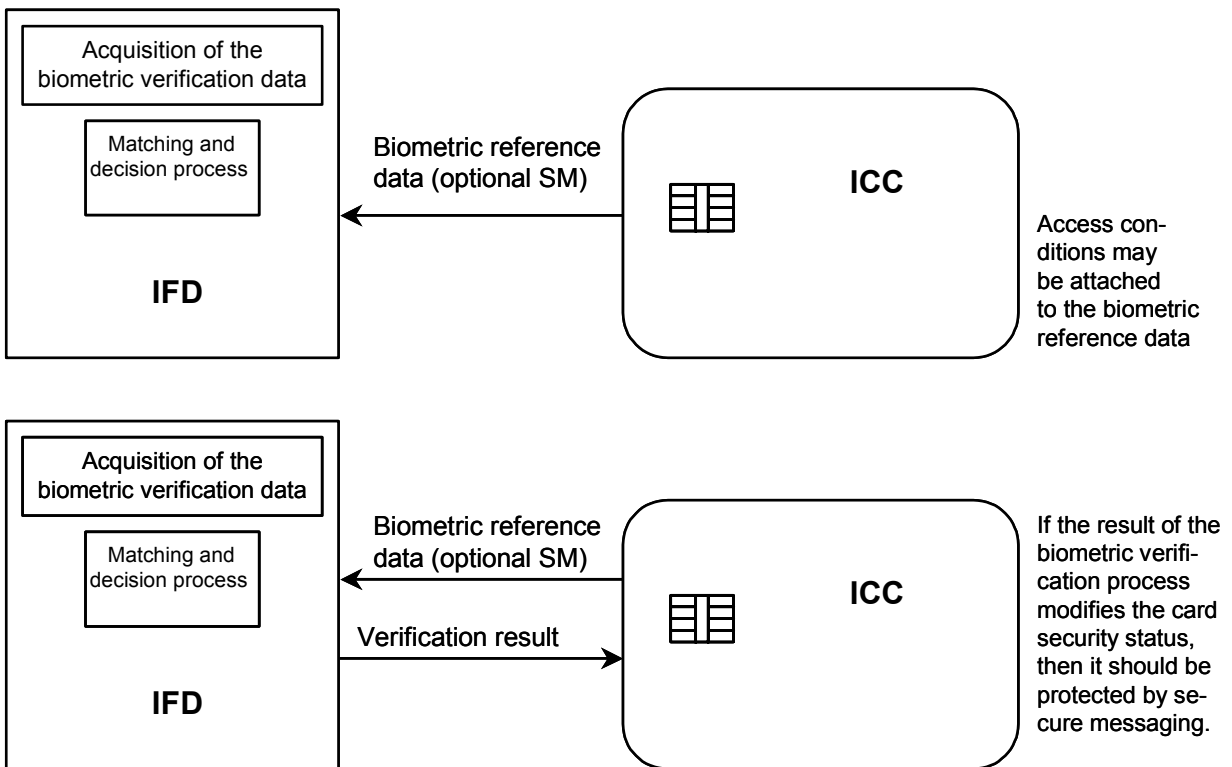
Acquisition of the biometric verification data

Matching and decision process

IFD

Biometric reference data (optional SM)

ICC

Access conditions may be attached to the biometric reference data

Acquisition of the biometric verification data

Matching and decision process

IFD

Biometric reference data (optional SM)

Verification result

ICC

If the result of the biometric verification process modifies the card security status, then it should be protected by secure messaging.